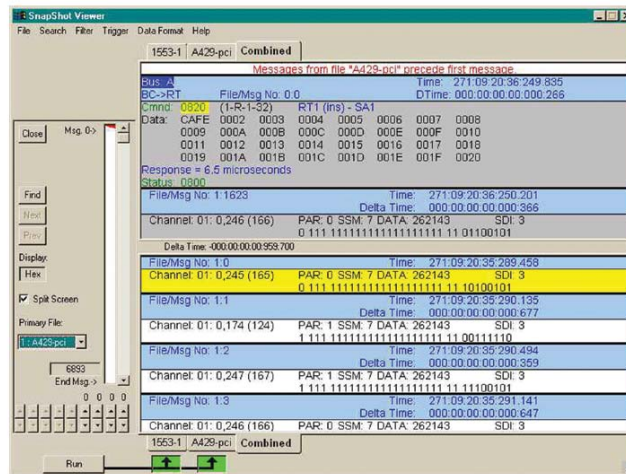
SnapShot Viewer

File Search Filter Trigger Data Format Help

1553-1 A429-pci Combined

Messages from file "A429-pci" precede first message

Bus: A Time: 271:09:20:36:249.835
BC->RT File/Msg No: 0:0 DTime: 000:00:00:00:000:266
Cmnd: 0820 (1-R-1-32) RT1 (ins) - SA1
Data: CAFE 0002 0003 0004 0005 0006 0007 0008
0009 000A 000B 000C 000D 000E 000F 0010
0011 0012 0013 0014 0015 0016 0017 0018
0019 001A 001B 001C 001D 001E 001F 0020
Response = 6.5 microseconds
Status: 0800

File/Msg No: 1:1623 Time: 271:09:20:36:250.201
Delta Time: 000:00:00:00:000:366
Channel: 01: 0,246 (166) PAR: 0 SSM: 7 DATA: 262143 SDI: 3
0 111 1111111111111111111 11 01100101

Delta Time: -000:00:00:00:959.700

File/Msg No: 1:0 Time: 271:09:20:35:289.458
Channel: 01: 0,245 (165) PAR: 0 SSM: 7 DATA: 262143 SDI: 3
0 111 1111111111111111111 11 10100101

File/Msg No: 1:1 Time: 271:09:20:35:290.135
Delta Time: 000:00:00:00:000:677
Channel: 01: 0,174 (124) PAR: 1 SSM: 7 DATA: 262143 SDI: 3
1 111 1111111111111111111 11 00111110

File/Msg No: 1:2 Time: 271:09:20:35:290.494
Delta Time: 000:00:00:00:000:359
Channel: 01: 0,247 (167) PAR: 1 SSM: 7 DATA: 262143 SDI: 3
1 111 1111111111111111111 11 11100101

File/Msg No: 1:3 Time: 271:09:20:35:291.141
Delta Time: 000:00:00:00:000:647
Channel: 01: 0,246 (166) PAR: 0 SSM: 7 DATA: 262143 SDI: 3

1553-1 A429-pci Combined

Close Msg. 0->
Find
Next
Prev
Display:
Hex
Split Screen
Primary File:
1: A429-pci
6893
End Msg.->
0 0 0 0
Run